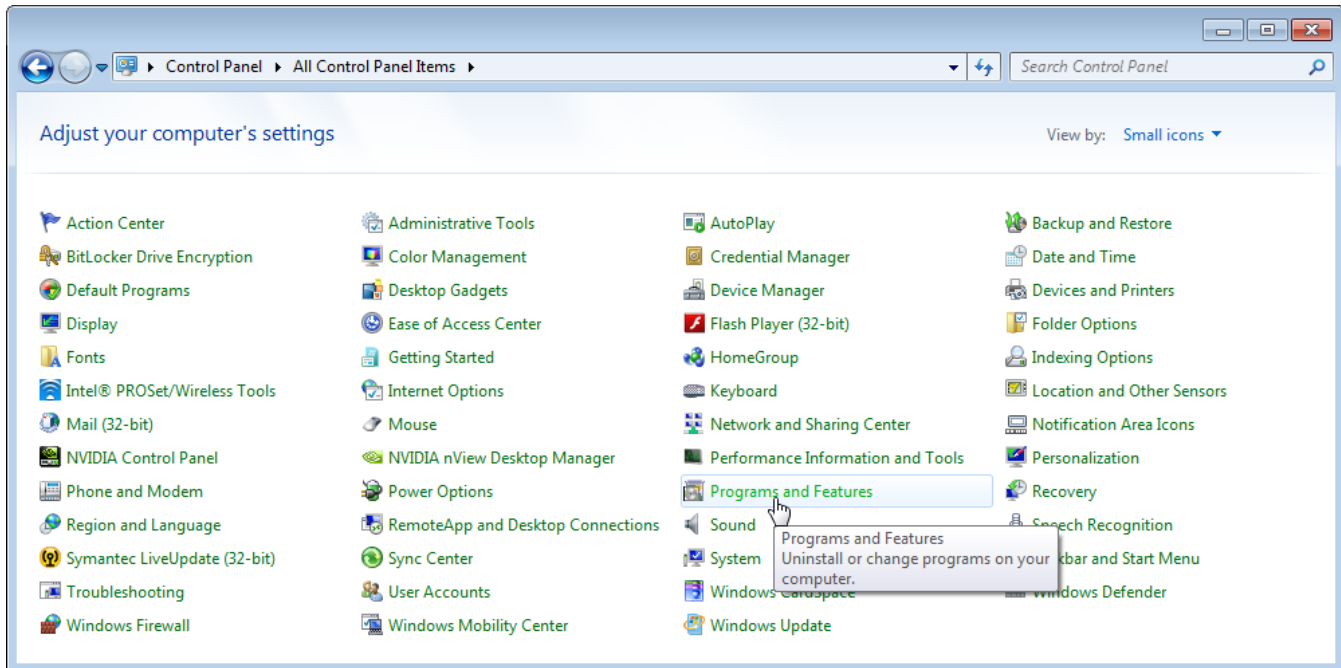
Control Panel ▸ All Control Panel Items ▸

Search Control Panel

Adjust your computer's settings

View by: Small icons

Action Center
BitLocker Drive Encryption
Default Programs
Display
Fonts
Intel® PROSet/Wireless Tools
Mail (32-bit)
NVIDIA Control Panel
Phone and Modem
Region and Language
Symantec LiveUpdate (32-bit)
Troubleshooting
Windows Firewall

Administrative Tools
Color Management
Desktop Gadgets
Ease of Access Center
Getting Started
Internet Options
Mouse
NVIDIA nView Desktop Manager
Power Options
RemoteApp and Desktop Connections
Sync Center
User Accounts
Windows Mobility Center

AutoPlay
Credential Manager
Device Manager
Flash Player (32-bit)
HomeGroup
Keyboard
Network and Sharing Center
Performance Information and Tools
Programs and Features
Sound
System
Windows CardSpace
Windows Update

Backup and Restore
Date and Time
Devices and Printers
Folder Options
Indexing Options
Location and Other Sensors
Notification Area Icons
Personalization
Recovery
Speech Recognition
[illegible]kbar and Start Menu
Windows Defender

Programs and Features
Uninstall or change programs on your computer.